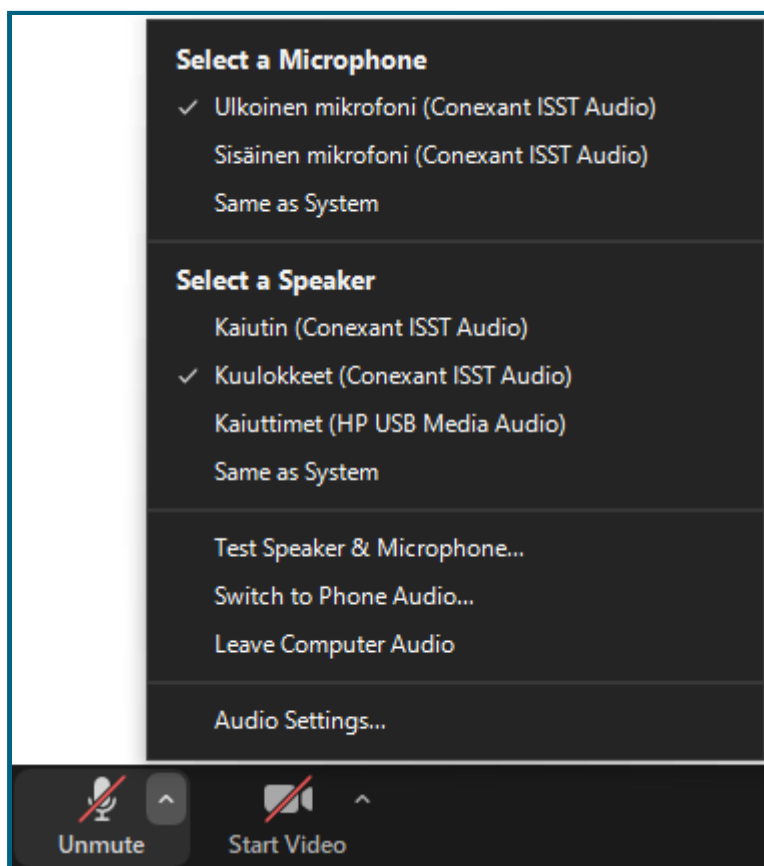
Select a Microphone

✓ Ulkoinen mikrofoni (Conexant ISST Audio)

Sisäinen mikrofoni (Conexant ISST Audio)

Same as System

Select a Speaker

Kaiutin (Conexant ISST Audio)

✓ Kuulokkeet (Conexant ISST Audio)

Kaiuttimet (HP USB Media Audio)

Same as System

Test Speaker & Microphone...

Switch to Phone Audio...

Leave Computer Audio

Audio Settings...

Unmute

Start Video